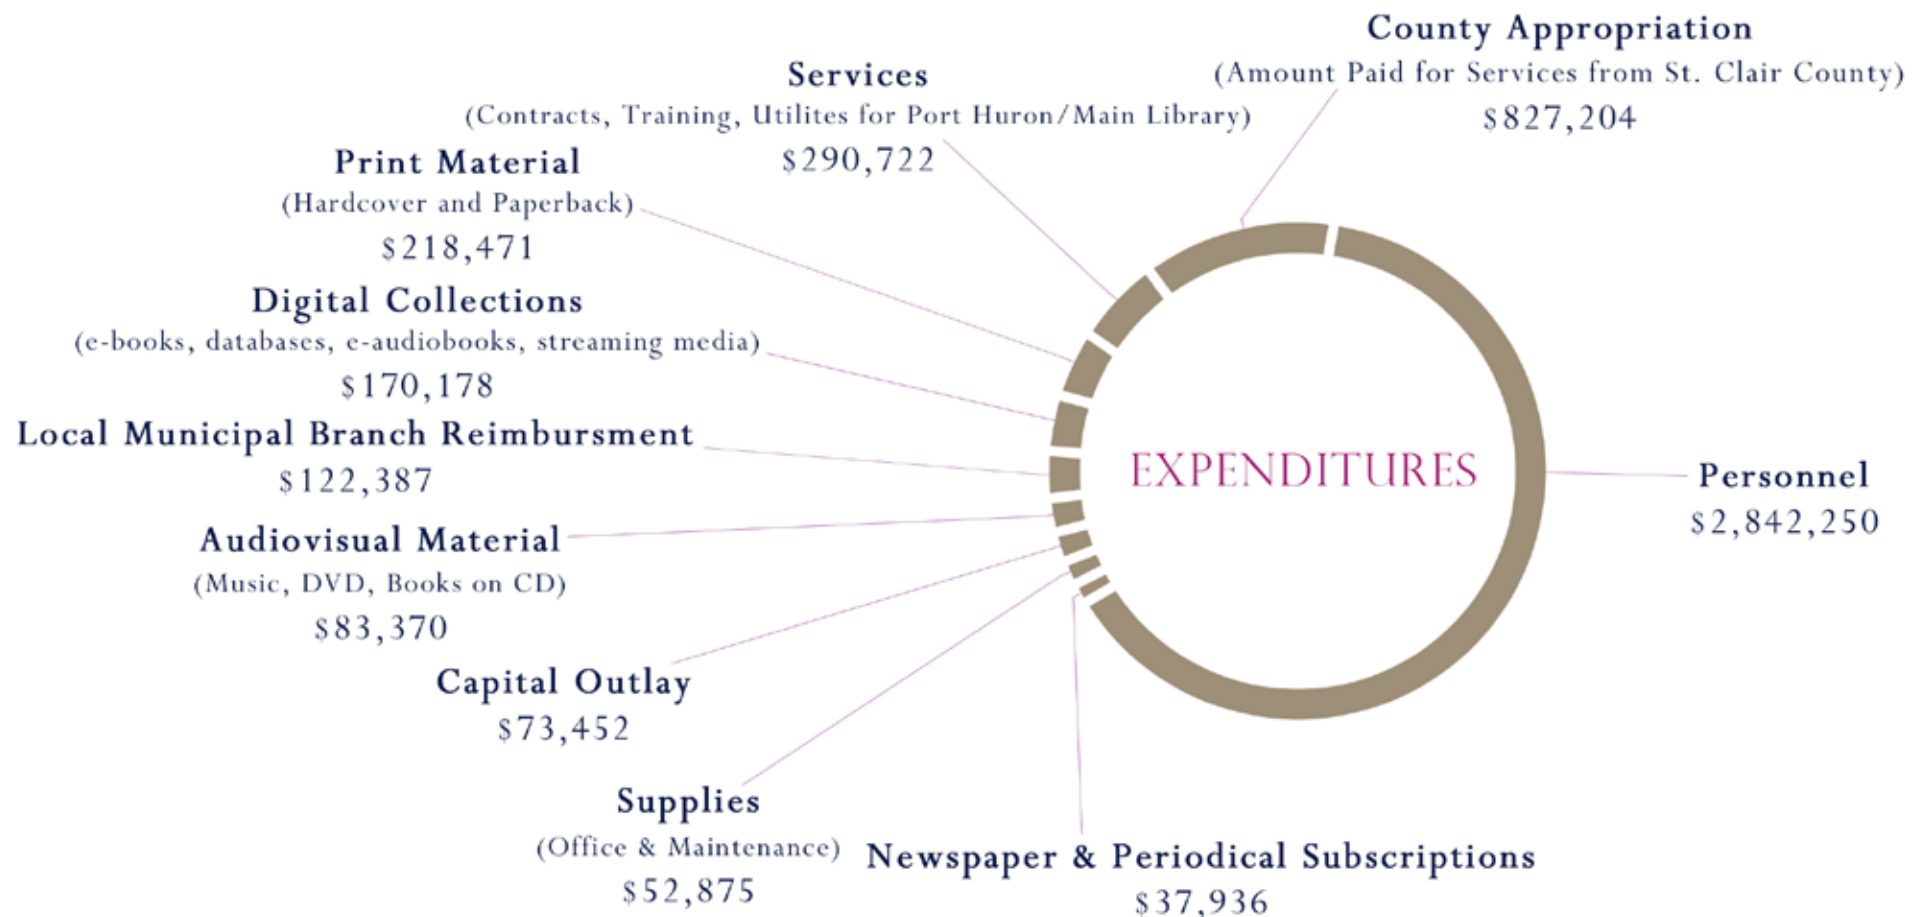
County Appropriation
(Amount Paid for Services from St. Clair County)
$827,204

Services
(Contracts, Training, Utilites for Port Huron/Main Library)
$290,722

Print Material
(Hardcover and Paperback)
$218,471

Digital Collections
(e-books, databases, e-audiobooks, streaming media)
$170,178

Local Municipal Branch Reimbursment
$122,387

Audiovisual Material
(Music, DVD, Books on CD)
$83,370

Capital Outlay
$73,452

Supplies
(Office & Maintenance)
$52,875

Newspaper & Periodical Subscriptions
$37,936

EXPENDITURES

Personnel
$2,842,250